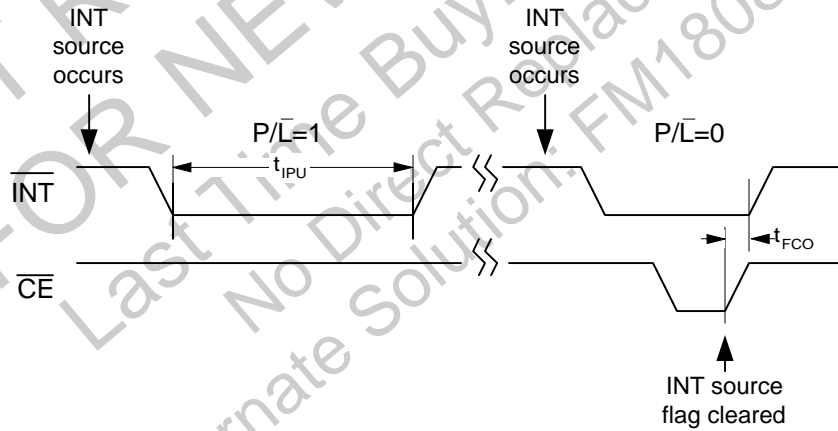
INT source occurs

INT source occurs

P/$\overline{L}$=1

$t_{IPU}$

P/$\overline{L}$=0

$\overline{INT}$

$t_{FCO}$

$\overline{CE}$

INT source flag cleared

NOT RECOMMENDED FOR NEW DESIGNS
Last Time Buy
No Direct Replacement
Alternate Solution: FM1808